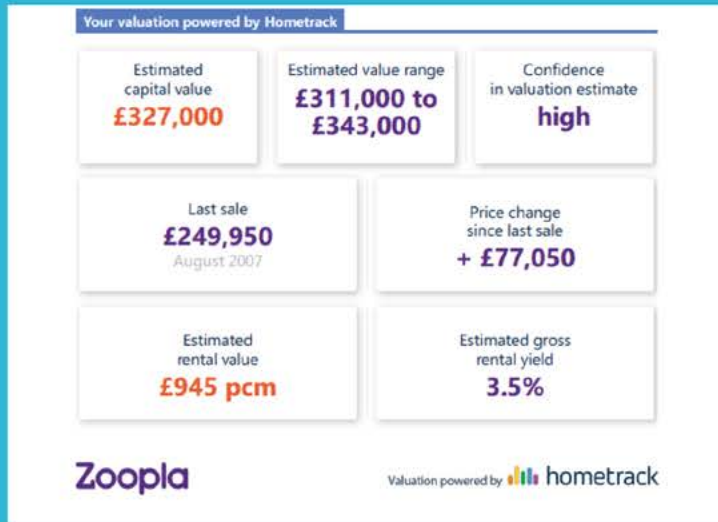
Your valuation powered by Hometrack

Estimated capital value
£327,000

Estimated value range
£311,000 to £343,000

Confidence in valuation estimate
high

Last sale
£249,950
August 2007

Price change since last sale
+ £77,050

Estimated rental value
£945 pcm

Estimated gross rental yield
3.5%

Zoopla

Valuation powered by hometrack